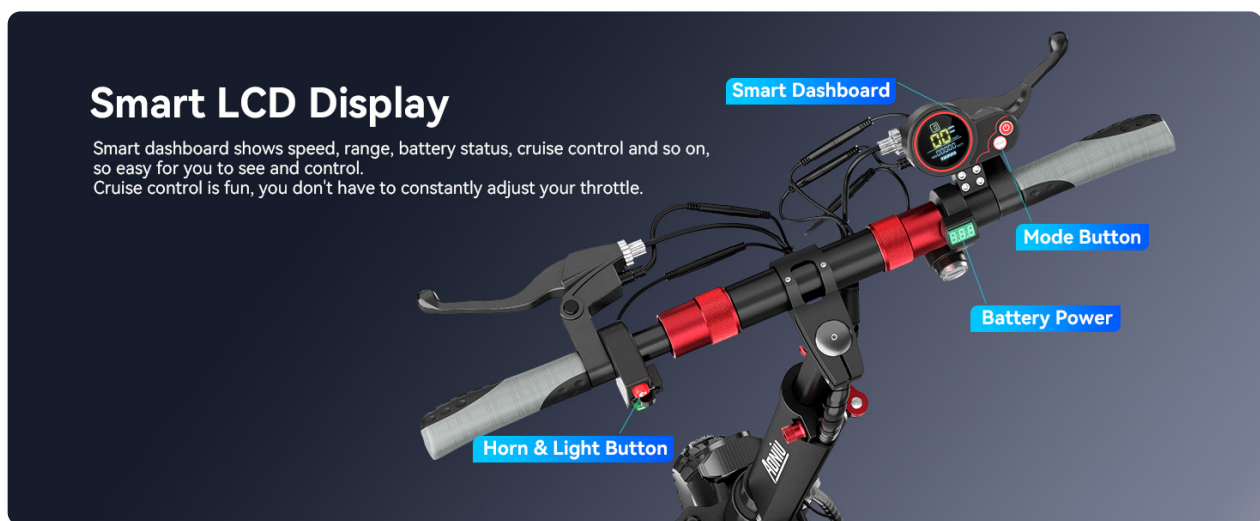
Smart LCD Display

Smart dashboard shows speed, range, battery status, cruise control and so on, so easy for you to see and control.
Cruise control is fun, you don't have to constantly adjust your throttle.

Smart Dashboard

Mode Button

Battery Power

Horn & Light Button

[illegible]